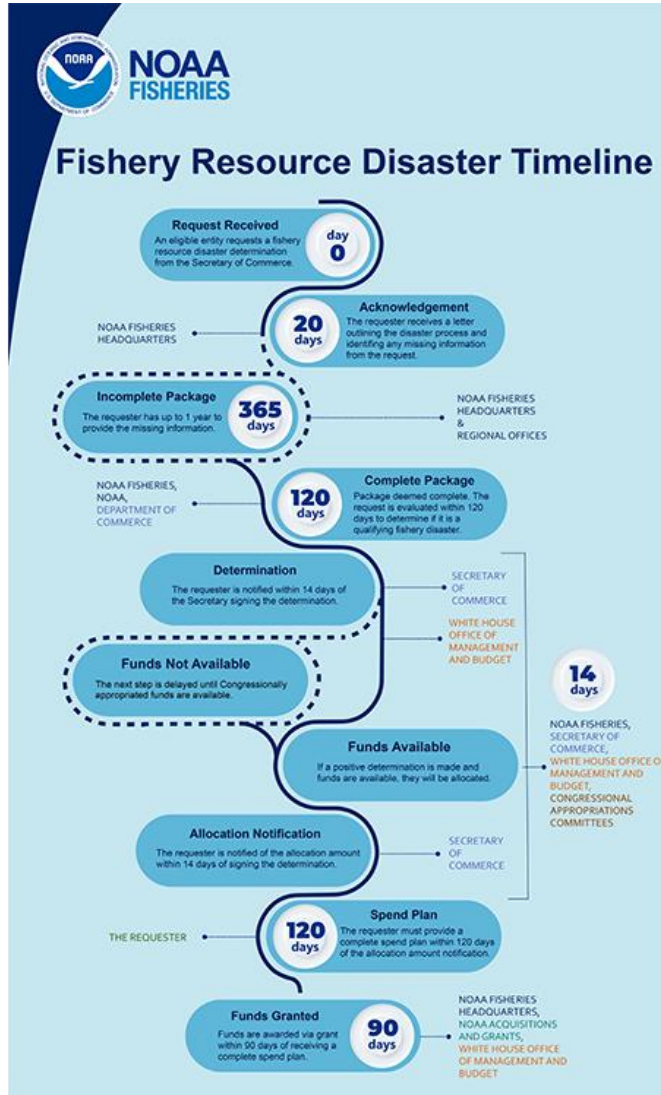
NOAA
U.S. DEPARTMENT OF COMMERCE
NOAA FISHERIES

Fishery Resource Disaster Timeline

Request Received
An eligible entity requests a fishery resource disaster determination from the Secretary of Commerce.
day 0

NOAA FISHERIES HEADQUARTERS
20 days
Acknowledgement
The requester receives a letter outlining the disaster process and identifying any missing information from the request.

Incomplete Package
The requester has up to 1 year to provide the missing information.
365 days
NOAA FISHERIES HEADQUARTERS & REGIONAL OFFICES

NOAA FISHERIES, NOAA, DEPARTMENT OF COMMERCE
120 days
Complete Package
Package deemed complete. The request is evaluated within 120 days to determine if it is a qualifying fishery disaster.

Determination
The requester is notified within 14 days of the Secretary signing the determination.
SECRETARY OF COMMERCE
WHITE HOUSE OFFICE OF MANAGEMENT AND BUDGET

Funds Not Available
The next step is delayed until Congressionally appropriated funds are available.

14 days
NOAA FISHERIES, SECRETARY OF COMMERCE, WHITE HOUSE OFFICE O MANAGEMENT AND BUDGET, CONGRESSIONAL APPROPRIATIONS COMMITTEES

Funds Available
If a positive determination is made and funds are available, they will be allocated.

Allocation Notification
The requester is notified of the allocation amount within 14 days of signing the determination.
SECRETARY OF COMMERCE

THE REQUESTER
120 days
Spend Plan
The requester must provide a complete spend plan within 120 days of the allocation amount notification.

Funds Granted
Funds are awarded via grant within 90 days of receiving a complete spend plan.
90 days
NOAA FISHERIES HEADQUARTERS, NOAA ACQUISITIONS AND GRANTS, WHITE HOUSE OFFICE OF MANAGEMENT AND BUDGET